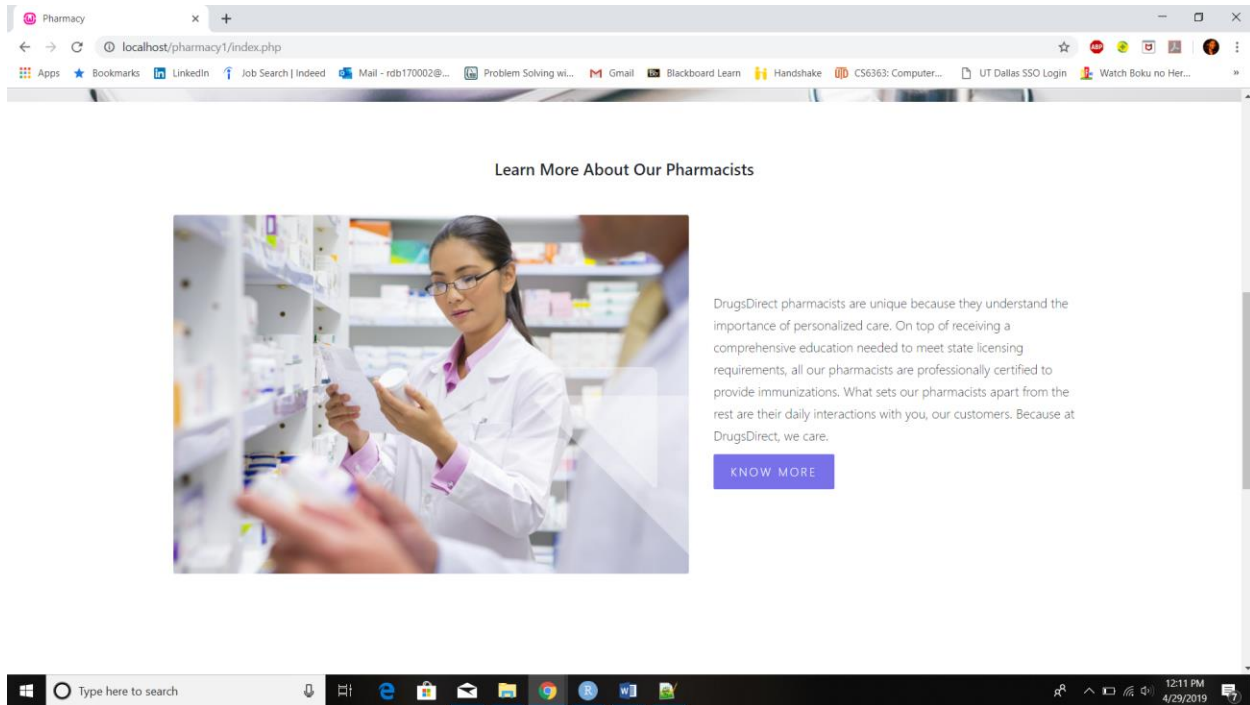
Pharmacy × +

localhost/pharmacy1/index.php

Apps Bookmarks LinkedIn Job Search | Indeed Mail - rdb170002@... Problem Solving wi... Gmail Blackboard Learn Handshake CS6363: Computer... UT Dallas SSO Login Watch Boku no Her...

Learn More About Our Pharmacists

DrugsDirect pharmacists are unique because they understand the importance of personalized care. On top of receiving a comprehensive education needed to meet state licensing requirements, all our pharmacists are professionally certified to provide immunizations. What sets our pharmacists apart from the rest are their daily interactions with you, our customers. Because at DrugsDirect, we care.

KNOW MORE

Type here to search

12:11 PM
4/29/2019